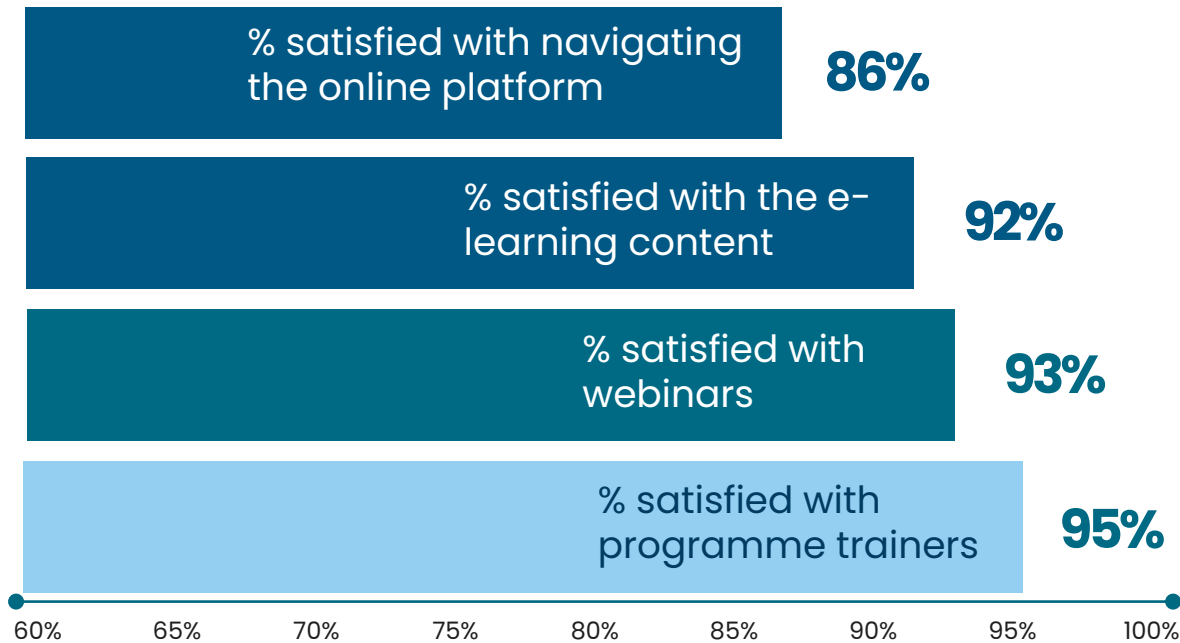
% satisfied with navigating the online platform
86%

% satisfied with the e-learning content
92%

% satisfied with webinars
93%

% satisfied with programme trainers
95%

60% 65% 70% 75% 80% 85% 90% 95% 100%